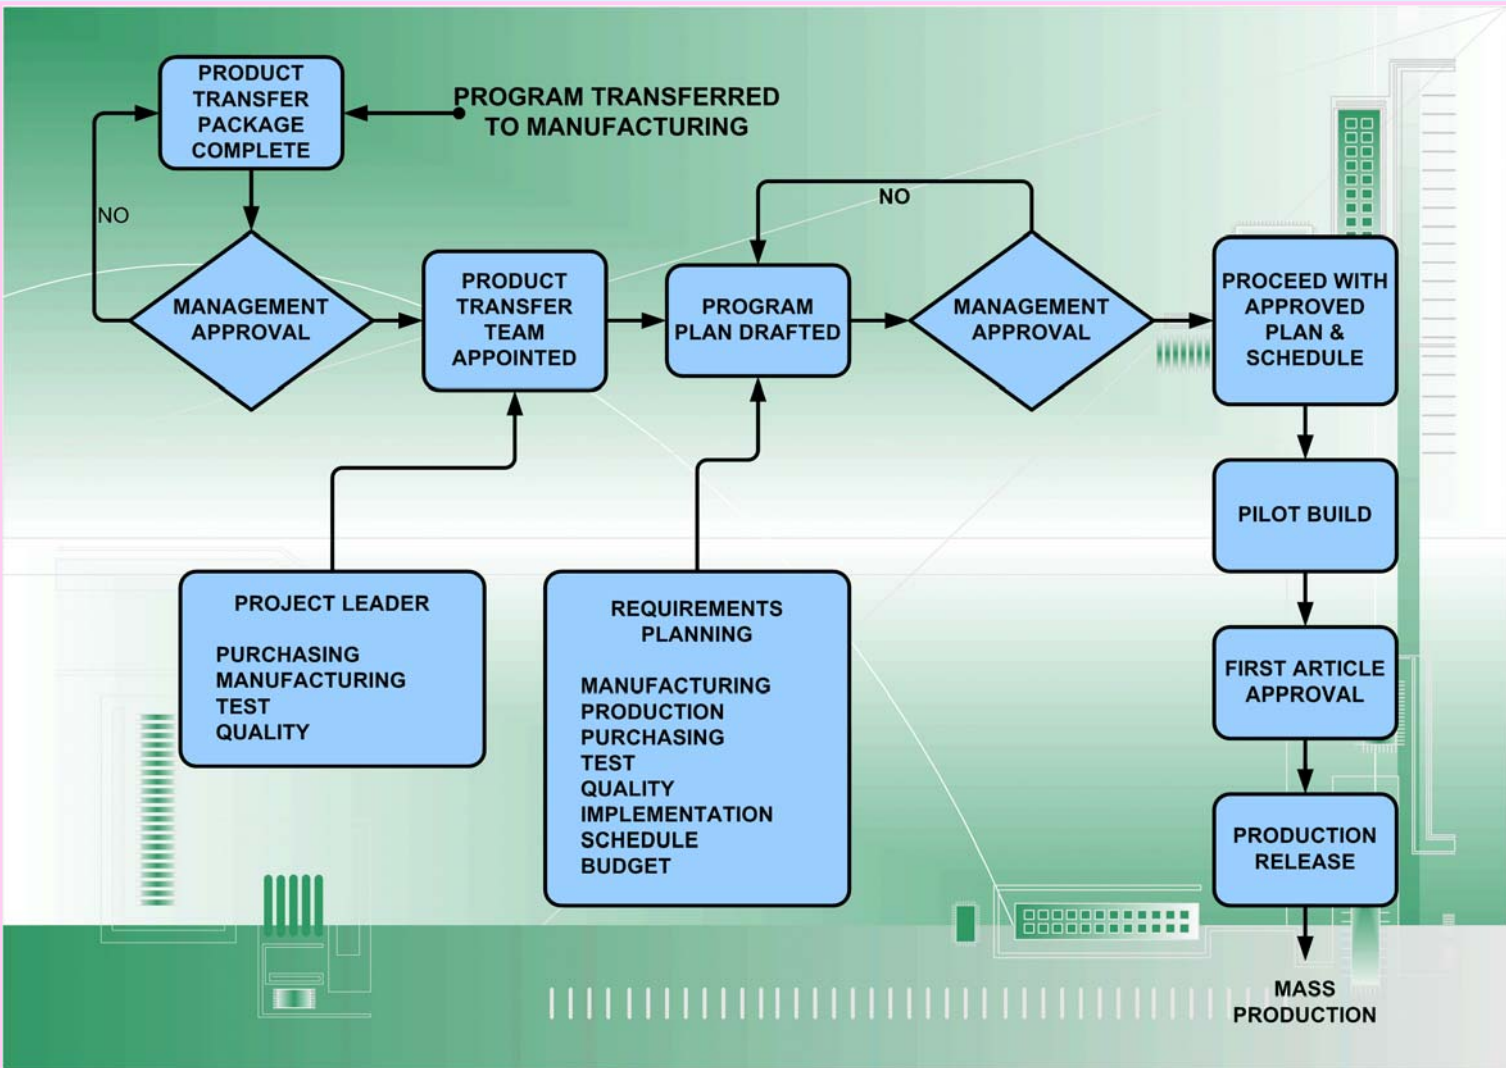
PRODUCT TRANSFER PACKAGE COMPLETE

PROGRAM TRANSFERRED TO MANUFACTURING

NO

MANAGEMENT APPROVAL

PRODUCT TRANSFER TEAM APPOINTED

NO

PROGRAM PLAN DRAFTED

MANAGEMENT APPROVAL

PROCEED WITH APPROVED PLAN & SCHEDULE

PILOT BUILD

FIRST ARTICLE APPROVAL

PRODUCTION RELEASE

MASS PRODUCTION

PROJECT LEADER

PURCHASING
MANUFACTURING
TEST
QUALITY

REQUIREMENTS PLANNING

MANUFACTURING
PRODUCTION
PURCHASING
TEST
QUALITY
IMPLEMENTATION
SCHEDULE
BUDGET